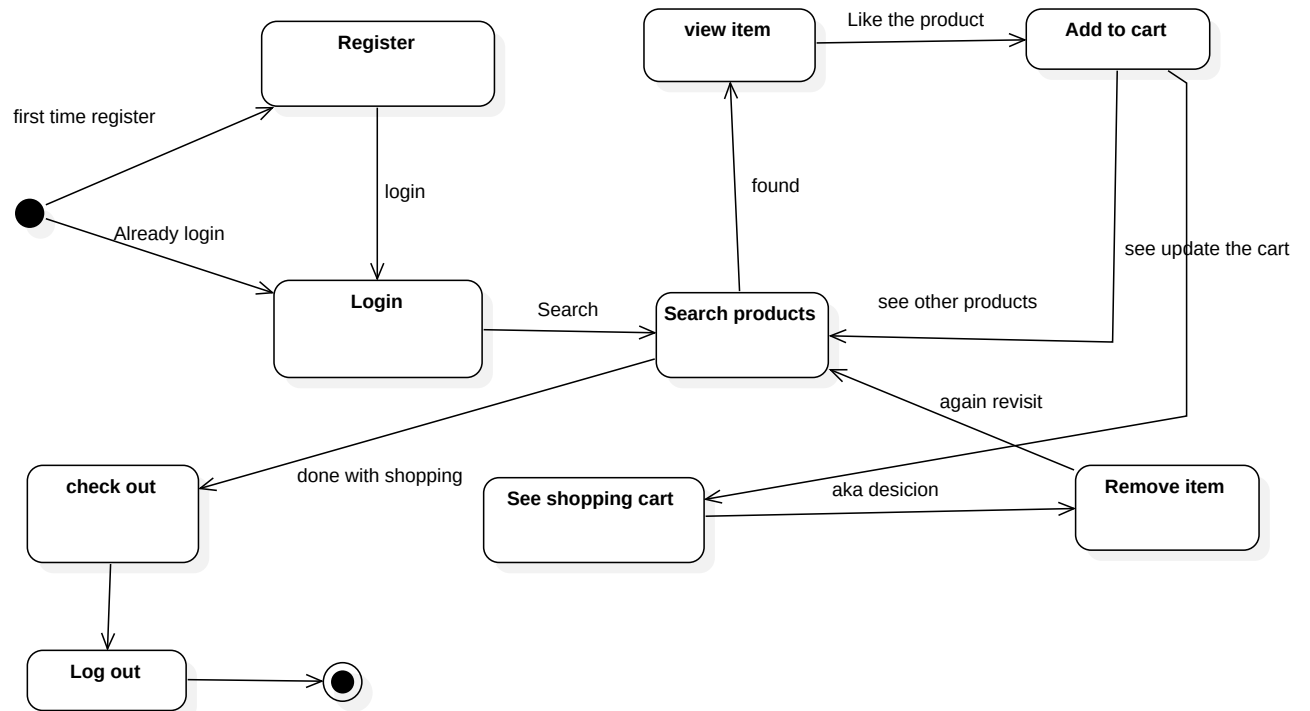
Register

first time register

login

Already login

Login

Search

view item

Like the product

Add to cart

found

see update the cart

see other products

Search products

again revisit

check out

done with shopping

See shopping cart

aka desicion

Remove item

Log out